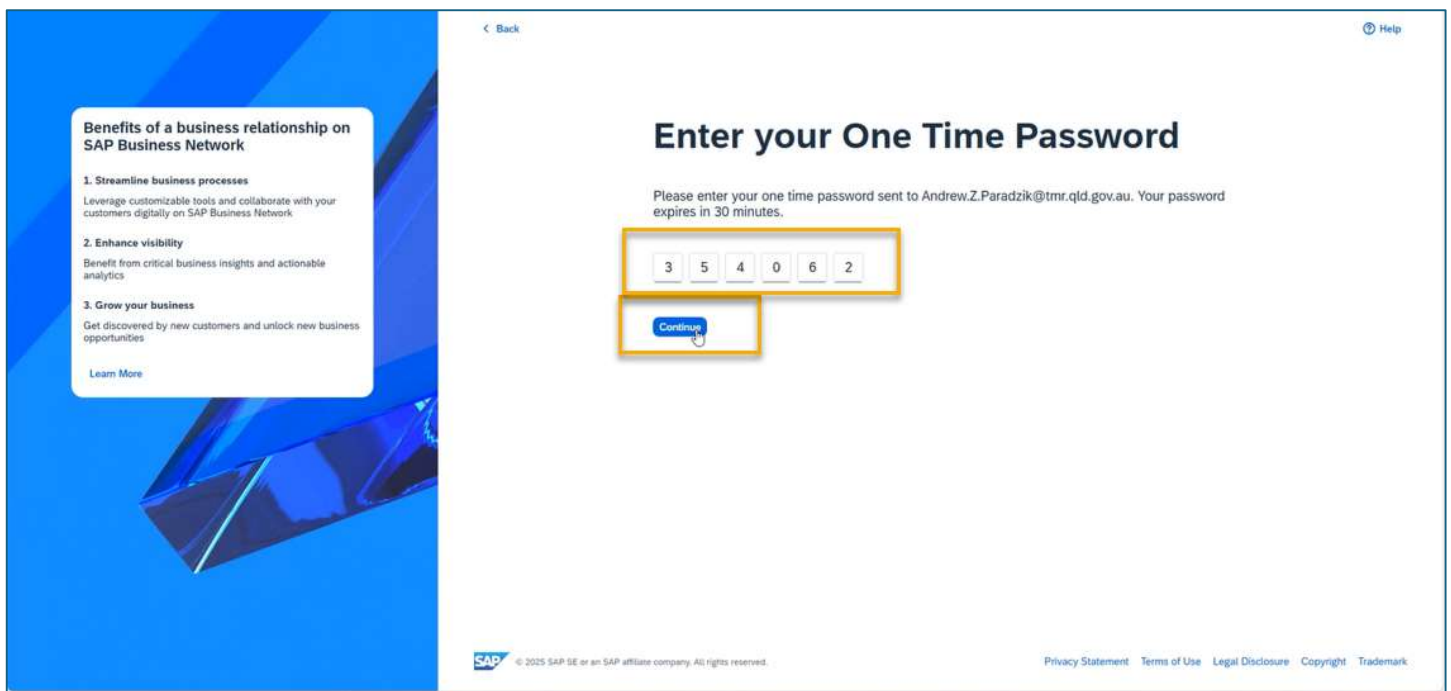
Benefits of a business relationship on SAP Business Network

1. Streamline business processes

Leverage customizable tools and collaborate with your customers digitally on SAP Business Network

2. Enhance visibility

Benefit from critical business insights and actionable analytics

3. Grow your business

Get discovered by new customers and unlock new business opportunities

Learn More

< Back

Help

Enter your One Time Password

Please enter your one time password sent to Andrew.Z.Paradzik@tmr.qld.gov.au. Your password expires in 30 minutes.

3 5 4 0 6 2

Continue

SAP © 2025 SAP SE or an SAP affiliate company. All rights reserved.

Privacy Statement Terms of Use Legal Disclosure Copyright Trademark